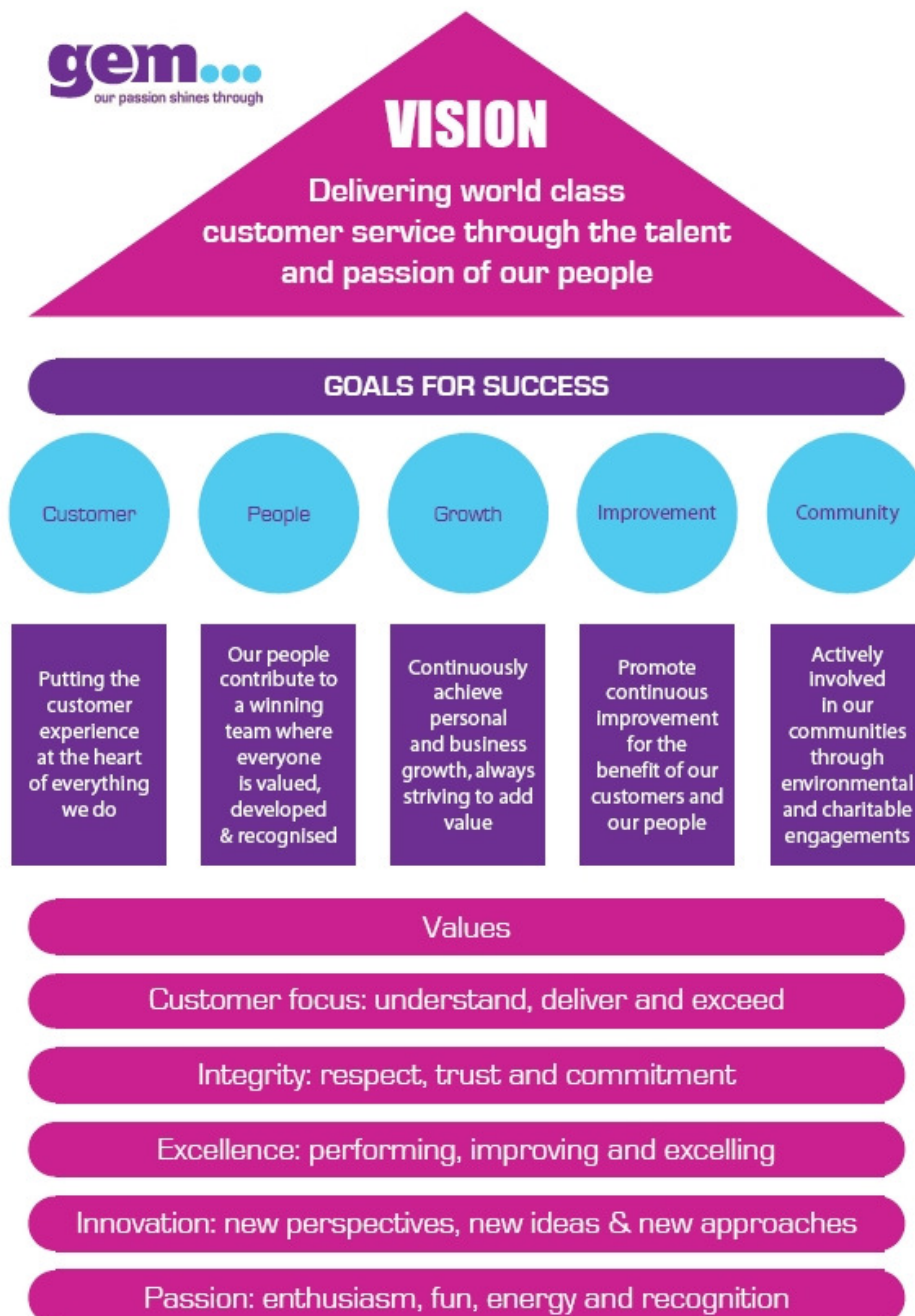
gem...
our passion shines through

VISION

Delivering world class customer service through the talent and passion of our people

GOALS FOR SUCCESS

Customer

People

Growth

Improvement

Community

Putting the customer experience at the heart of everything we do

Our people contribute to a winning team where everyone is valued, developed & recognised

Continuously achieve personal and business growth, always striving to add value

Promote continuous improvement for the benefit of our customers and our people

Actively involved in our communities through environmental and charitable engagements

Values

Customer focus: understand, deliver and exceed

Integrity: respect, trust and commitment

Excellence: performing, improving and excelling

Innovation: new perspectives, new ideas & new approaches

Passion: enthusiasm, fun, energy and recognition